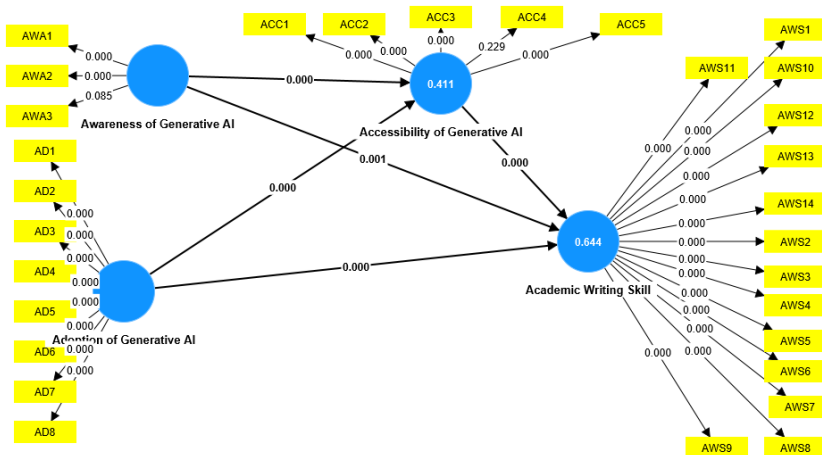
ACC1
ACC2
ACC3
ACC4
ACC5
0.000
0.000
0.000
0.229
0.000
AWA1
AWA2
AWA3
0.000
0.000
0.085
Awareness of Generative AI
0.000
0.411
Accessibility of Generative AI
0.001
0.000
0.000
AD1
AD2
AD3
AD4
AD5
AD6
AD7
AD8
0.000
0.000
0.000
0.000
0.000
0.000
0.000
0.000
Adoption of Generative AI
0.000
0.644
Academic Writing Skill
AWS1
AWS11
AWS10
AWS12
AWS13
AWS14
AWS2
AWS3
AWS4
AWS5
AWS6
AWS7
AWS8
AWS9
0.000
0.000
0.000
0.000
0.000
0.000
0.000
0.000
0.000
0.000
0.000
0.000
0.000
0.000